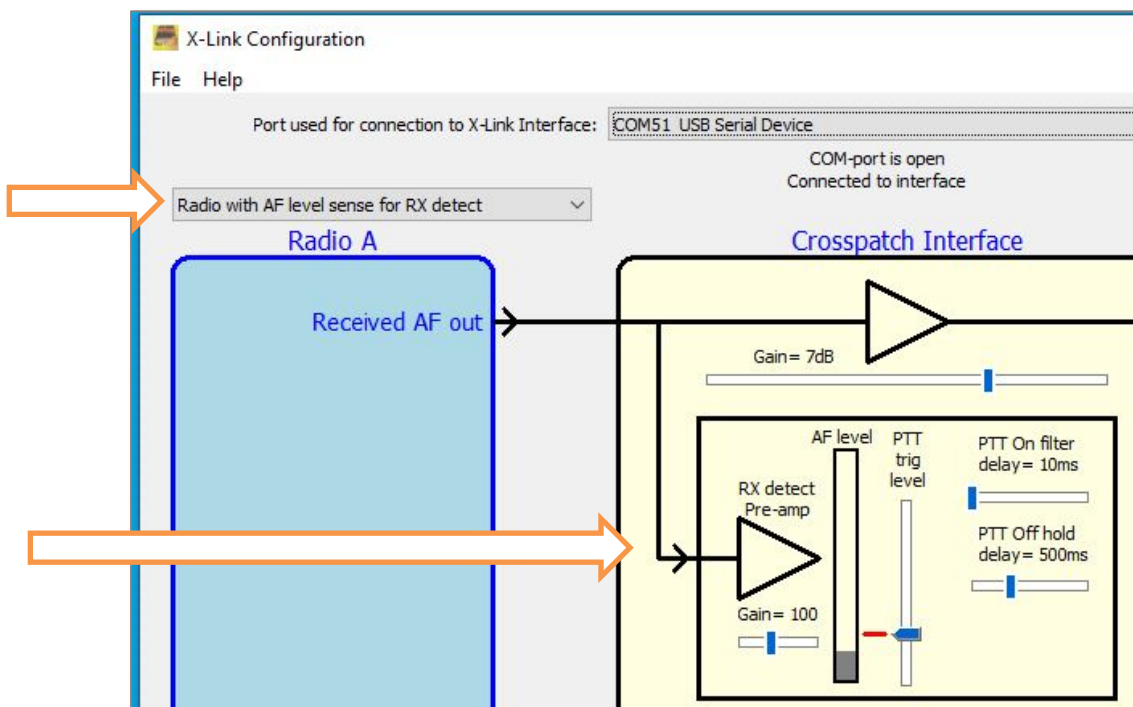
X-Link Configuration

File Help

Port used for connection to X-Link Interface: COM51 USB Serial Device

COM-port is open
Connected to interface

Radio with AF level sense for RX detect

Radio A

Crosspatch Interface

Received AF out

Gain= 7dB

AF level

PTT trig level

PTT On filter delay= 10ms

RX detect Pre-amp

PTT Off hold delay= 500ms

Gain= 100